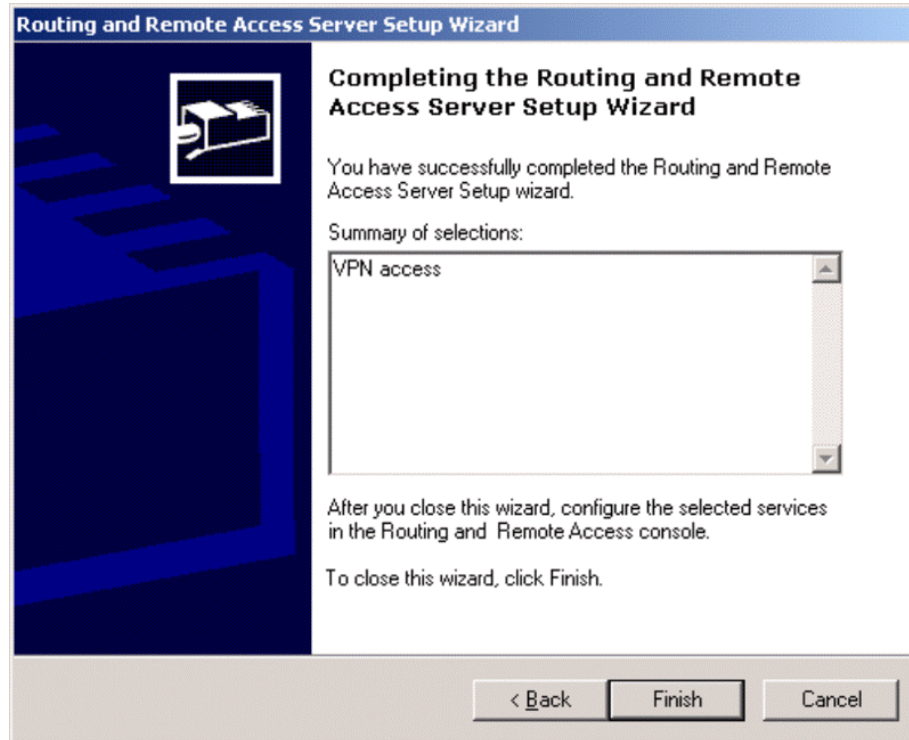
Routing and Remote Access Server Setup Wizard

Completing the Routing and Remote Access Server Setup Wizard

You have successfully completed the Routing and Remote Access Server Setup wizard.

Summary of selections:

VPN access

After you close this wizard, configure the selected services in the Routing and Remote Access console.

To close this wizard, click Finish.

< Back

Finish

Cancel